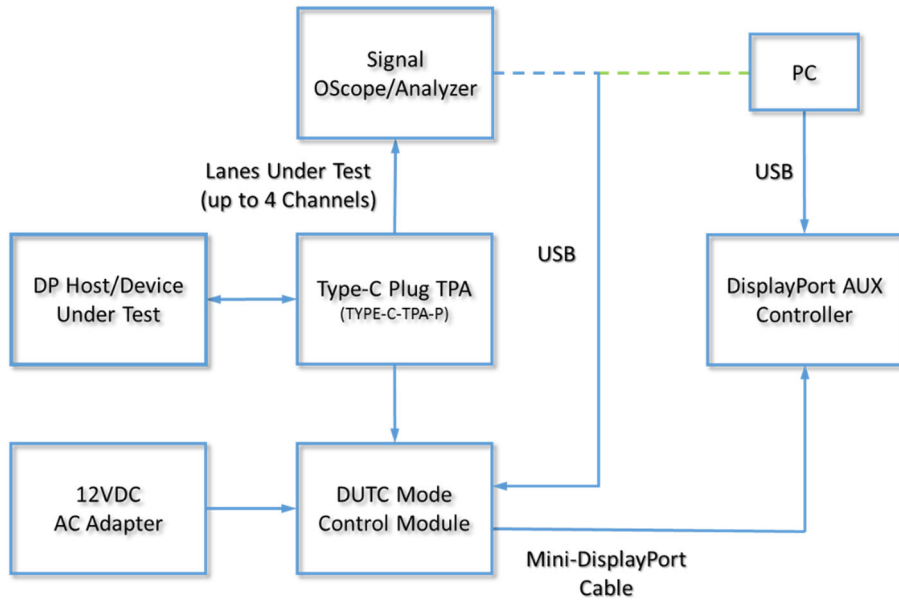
Signal
OScope/Analyzer

PC

Lanes Under Test
(up to 4 Channels)

USB

USB

DP Host/Device
Under Test

Type-C Plug TPA
(TYPE-C-TPA-P)

DisplayPort AUX
Controller

12VDC
AC Adapter

DUTC Mode
Control Module

Mini-DisplayPort
Cable